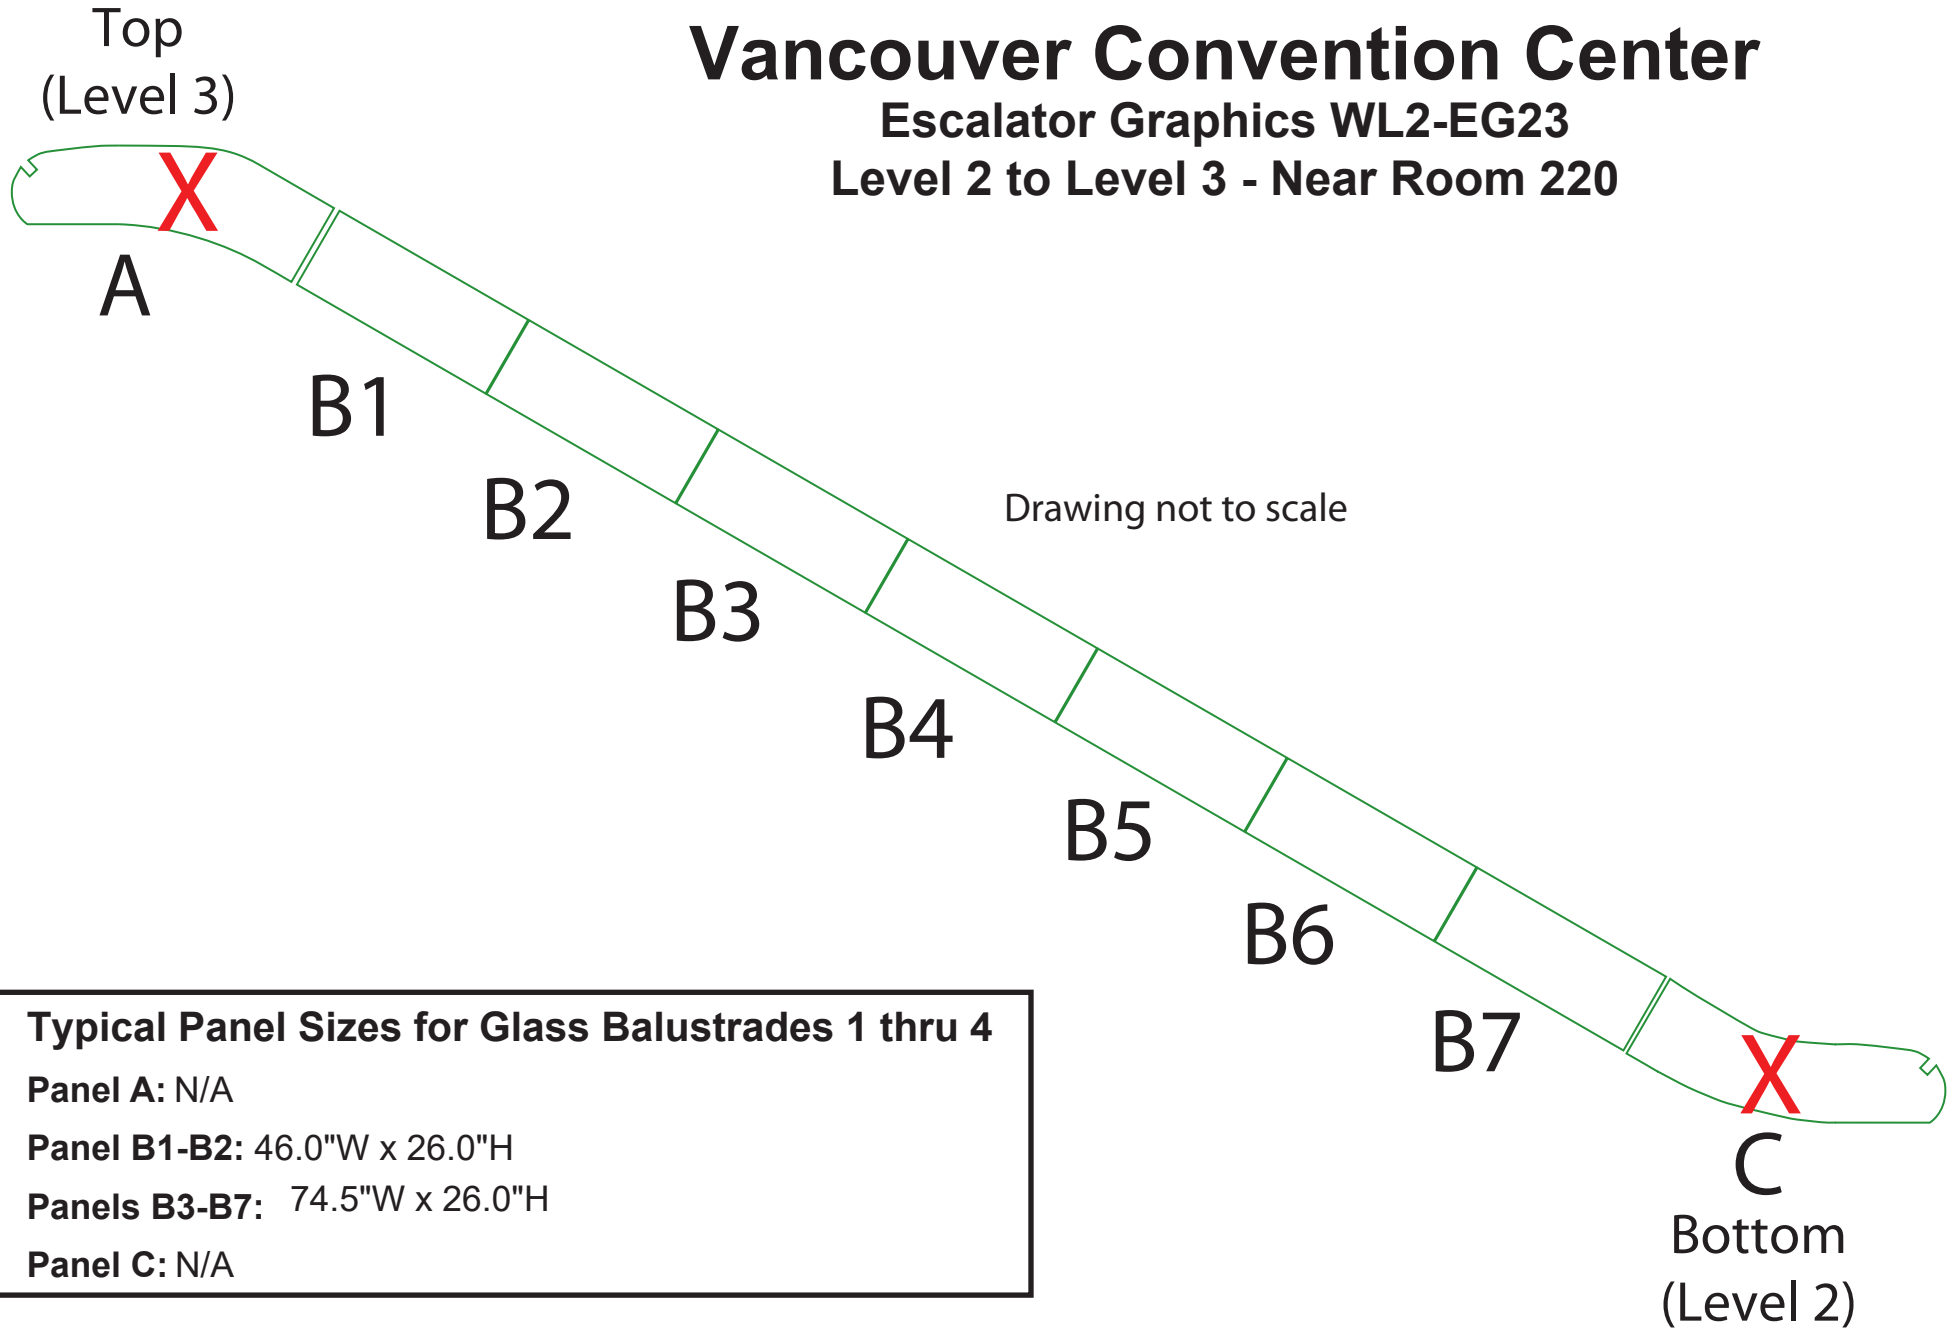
Top
(Level 3)

Vancouver Convention Center
Escalator Graphics WL2-EG23
Level 2 to Level 3 - Near Room 220

X

A

B1

B2

B3

Drawing not to scale

B4

B5

B6

B7

X

C
Bottom
(Level 2)

Typical Panel Sizes for Glass Balustrades 1 thru 4
Panel A: N/A
Panel B1-B2: 46.0"W x 26.0"H
Panels B3-B7: 74.5"W x 26.0"H
Panel C: N/A